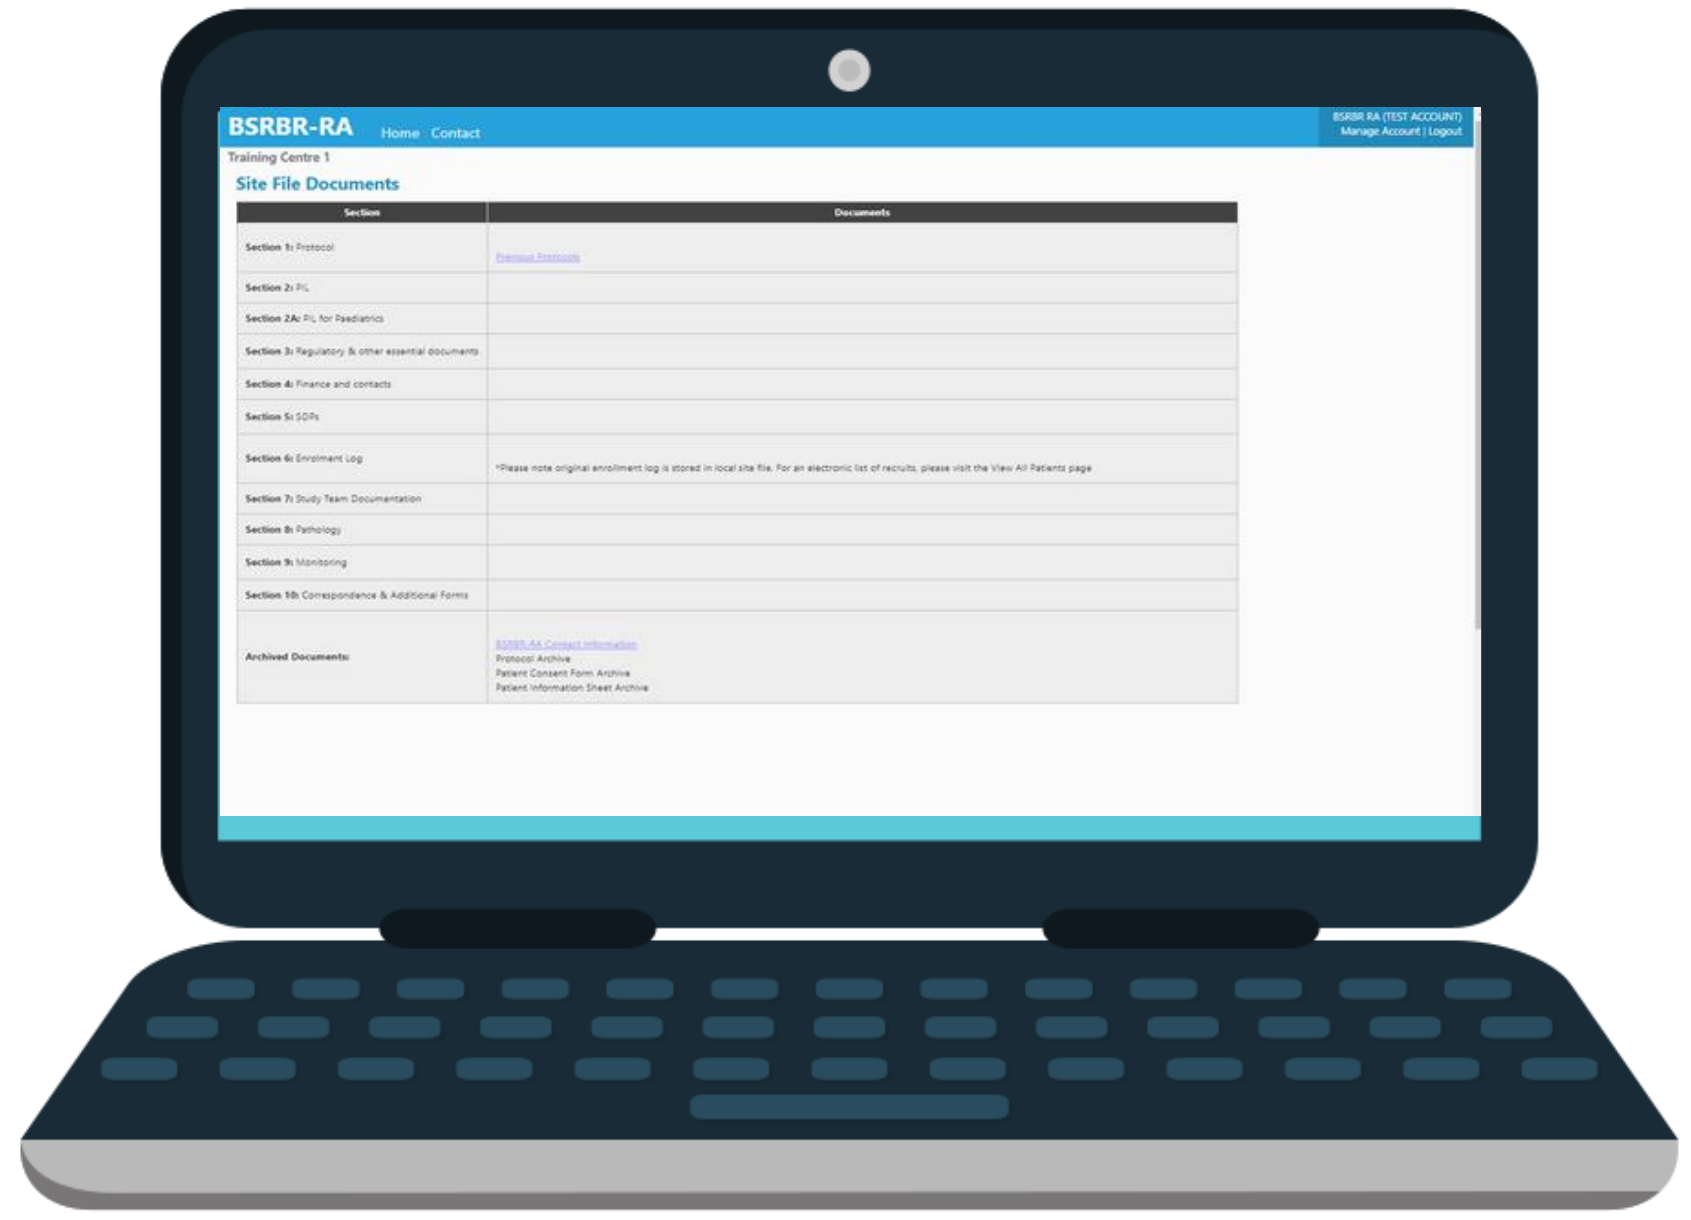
BSRBR-RA Home Contact

BSRBR RA (TEST ACCOUNT)
Manage Account | Logout

Training Centre 1

Site File Documents

| Section | Documents |
|---|---|
| Section 1: Protocol | Previous Protocols |
| Section 2: PIL | |
| Section 2A: PIL for Paediatrics | |
| Section 3: Regulatory & other essential documents | |
| Section 4: Finance and contacts | |
| Section 5: SOPs | |
| Section 6: Enrolment Log | *Please note original enrollment log is stored in local site file. For an electronic list of recruits, please visit the View All Patients page |
| Section 7: Study Team Documentation | |
| Section 8: Pathology | |
| Section 9: Monitoring | |
| Section 10: Correspondence & Additional Forms | |
| Archived Documents: | BSRBR-RA Contact Information<br>Protocol Archive<br>Patient Consent Form Archive<br>Patient Information Sheet Archive |